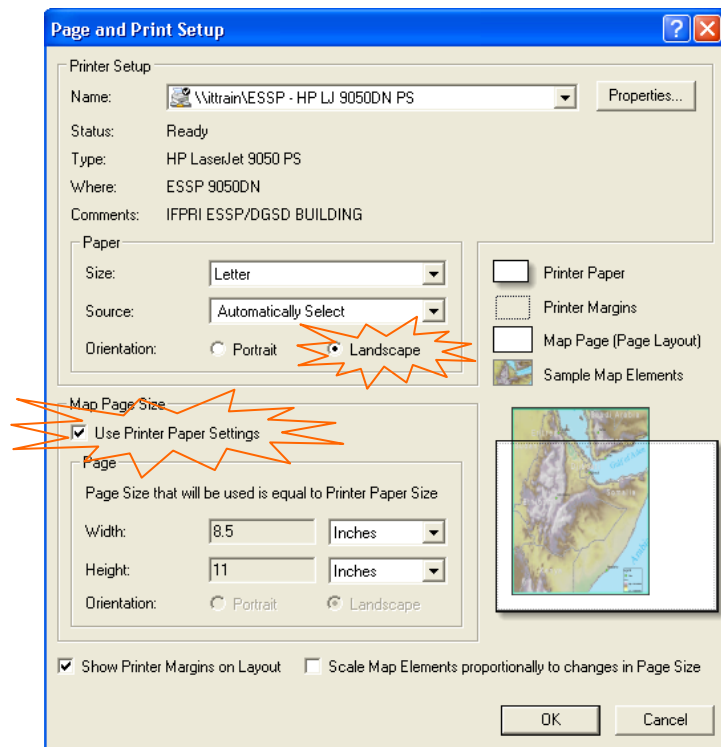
Page and Print Setup

Printer Setup

Name: \\ittrain\ESSP - HP LJ 9050DN PS

Properties...

Status: Ready

Type: HP LaserJet 9050 PS

Where: ESSP 9050DN

Comments: IFPRI ESSP/DGSD BUILDING

Paper

Size: Letter

Source: Automatically Select

Orientation: Portrait Landscape

Printer Paper

Printer Margins

Map Page (Page Layout)

Sample Map Elements

Map Page Size

Use Printer Paper Settings

Page

Page Size that will be used is equal to Printer Paper Size

Width: 8.5 Inches

Height: 11 Inches

Orientation: Portrait Landscape

Show Printer Margins on Layout

Scale Map Elements proportionally to changes in Page Size

OK

Cancel